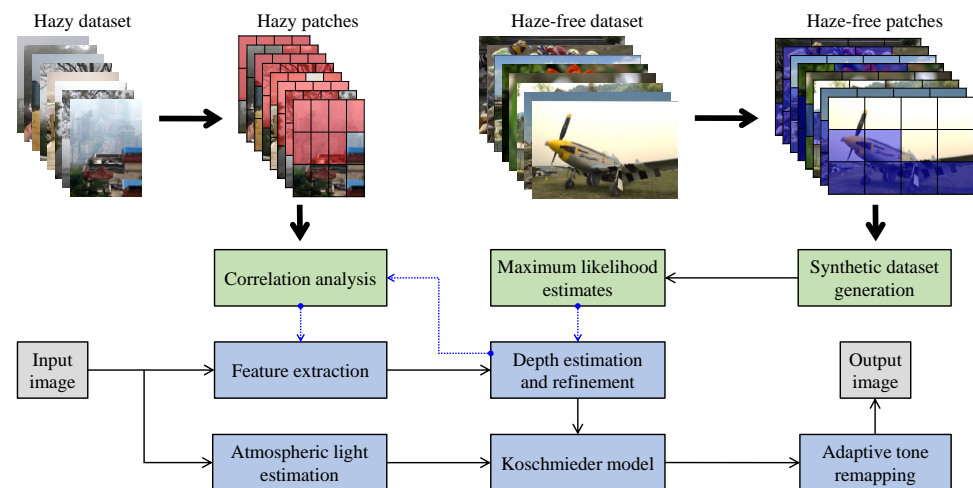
Hazy dataset

Hazy patches

Haze-free dataset

Haze-free patches

Correlation analysis

Maximum likelihood estimates

Synthetic dataset generation

Input image

Feature extraction

Depth estimation and refinement

Output image

Atmospheric light estimation

Koschmieder model

Adaptive tone remapping